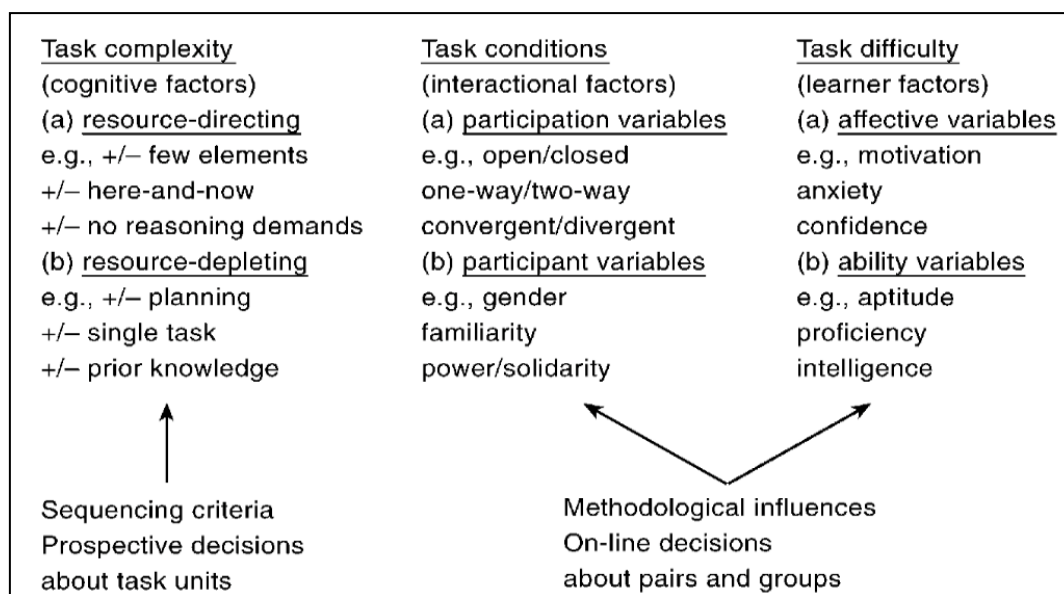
Task complexity
(cognitive factors)
(a) resource-directing
e.g., +/– few elements
+/– here-and-now
+/– no reasoning demands
(b) resource-depleting
e.g., +/– planning
+/– single task
+/– prior knowledge

Task conditions
(interactional factors)
(a) participation variables
e.g., open/closed
one-way/two-way
convergent/divergent
(b) participant variables
e.g., gender
familiarity
power/solidarity

Task difficulty
(learner factors)
(a) affective variables
e.g., motivation
anxiety
confidence
(b) ability variables
e.g., aptitude
proficiency
intelligence

Sequencing criteria
Prospective decisions
about task units

Methodological influences
On-line decisions
about pairs and groups